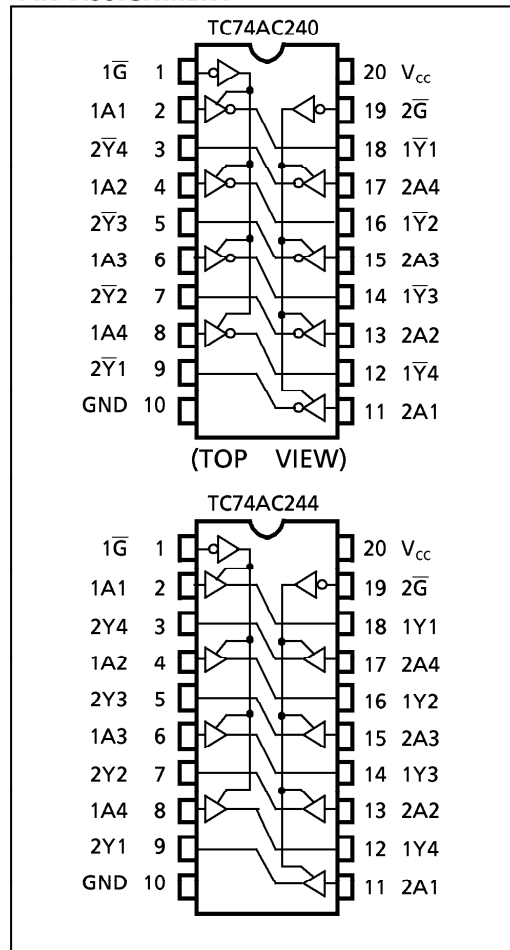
TC74AC240

$1\overline{G}$ 1
1A1 2
$2\overline{Y}4$ 3
1A2 4
$2\overline{Y}3$ 5
1A3 6
$2\overline{Y}2$ 7
1A4 8
$2\overline{Y}1$ 9
GND 10

20 $V_{cc}$
19 $2\overline{G}$
18 $1\overline{Y}1$
17 2A4
16 $1\overline{Y}2$
15 2A3
14 $1\overline{Y}3$
13 2A2
12 $1\overline{Y}4$
11 2A1

(TOP VIEW)

TC74AC244

$1\overline{G}$ 1
1A1 2
2Y4 3
1A2 4
2Y3 5
1A3 6
2Y2 7
1A4 8
2Y1 9
GND 10

20 $V_{cc}$
19 $2\overline{G}$
18 1Y1
17 2A4
16 1Y2
15 2A3
14 1Y3
13 2A2
12 1Y4
11 2A1